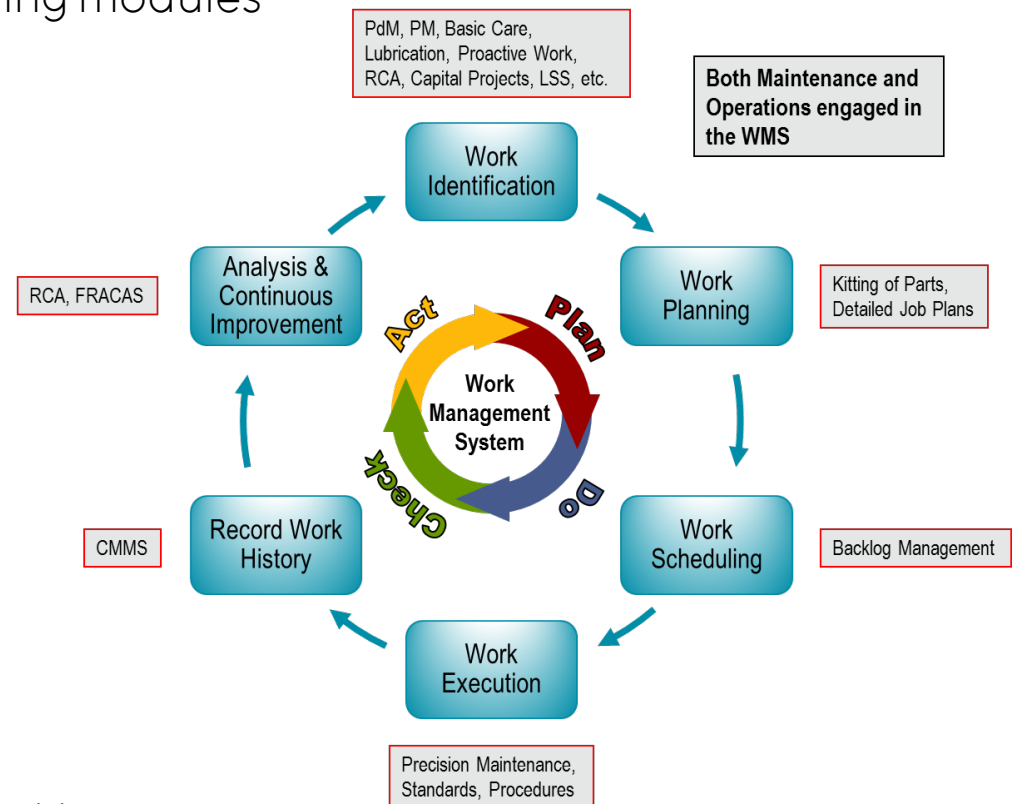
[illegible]ing modules

PdM, PM, Basic Care, Lubrication, Proactive Work, RCA, Capital Projects, LSS, etc.

Both Maintenance and Operations engaged in the WMS

Work Identification

Work Planning

Kitting of Parts, Detailed Job Plans

Work Scheduling

Backlog Management

Work Execution

Precision Maintenance, Standards, Procedures

Record Work History

CMMS

Analysis & Continuous Improvement

RCA, FRACAS

Plan

Do

Check

Act

Work Management System